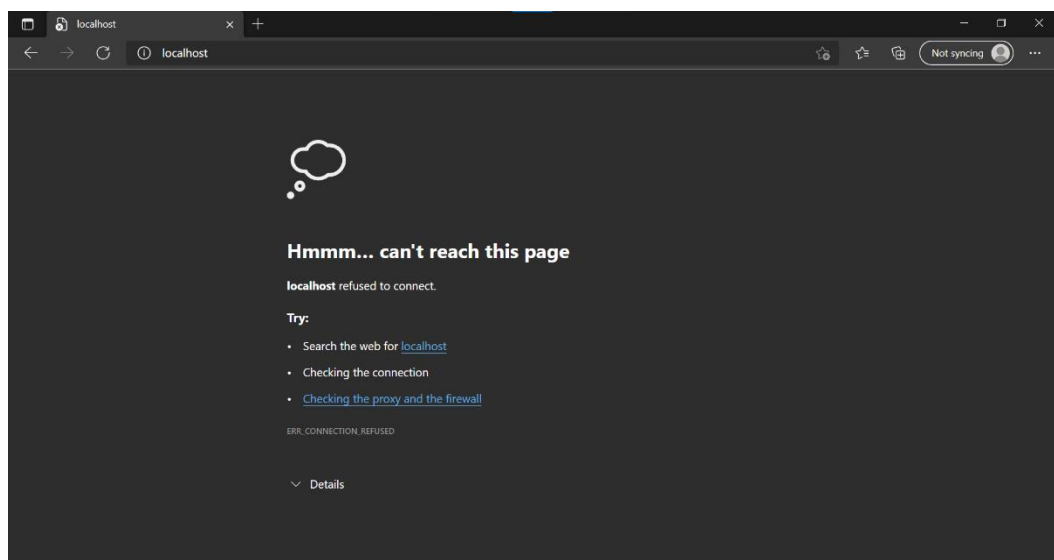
localhost

localhost

Not syncing

Hmmm... can't reach this page

**localhost** refused to connect.

Try:

- Search the web for localhost
- Checking the connection
- Checking the proxy and the firewall

ERR_CONNECTION_REFUSED

Details